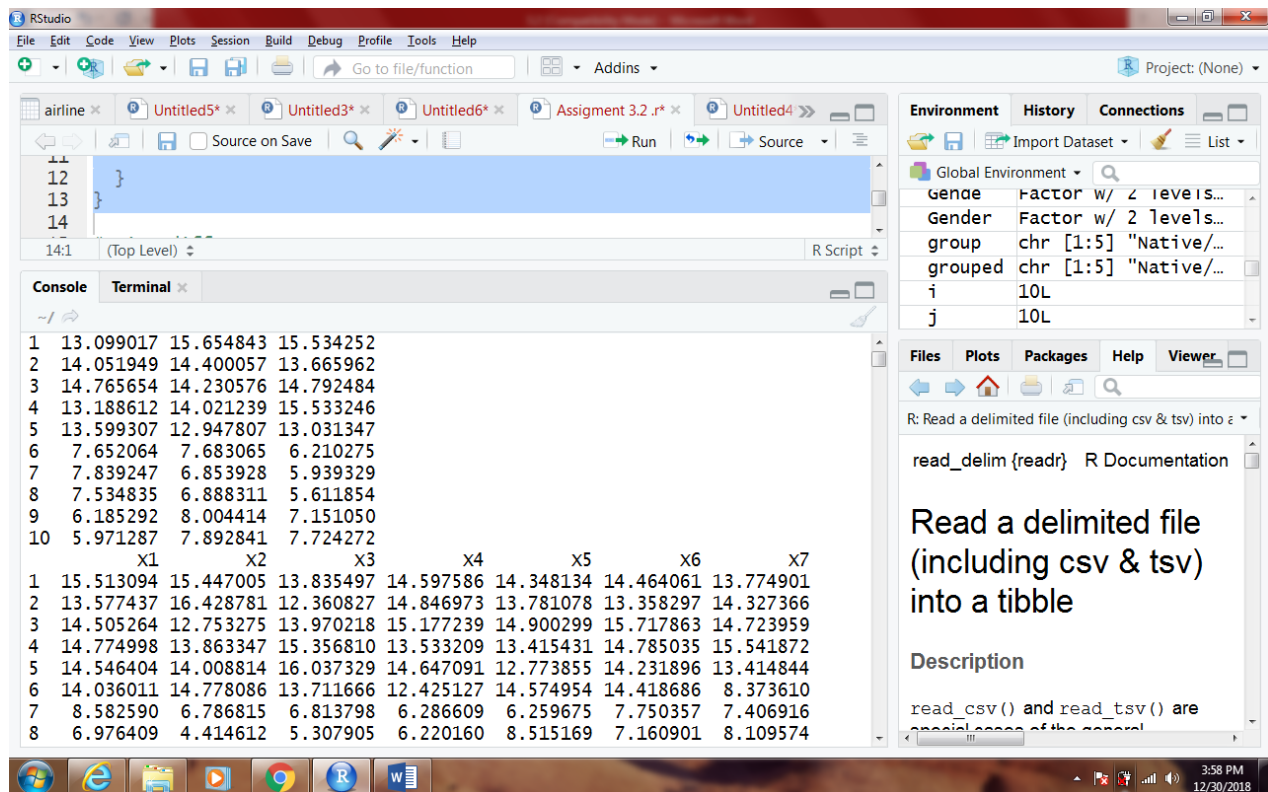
RStudio

File Edit Code View Plots Session Build Debug Profile Tools Help

Go to file/function Addins Project: (None)

airline Untitled5* Untitled3* Untitled6* Assigment 3.2 .r* Untitled4

Source on Save Run Source

12 }
13 }
14

14:1 (Top Level) R Script

Console Terminal

~/

1 13.099017 15.654843 15.534252
2 14.051949 14.400057 13.665962
3 14.765654 14.230576 14.792484
4 13.188612 14.021239 15.533246
5 13.599307 12.947807 13.031347
6 7.652064 7.683065 6.210275
7 7.839247 6.853928 5.939329
8 7.534835 6.888311 5.611854
9 6.185292 8.004414 7.151050
10 5.971287 7.892841 7.724272

| | x1 | x2 | x3 | x4 | x5 | x6 | x7 |
|---|---|---|---|---|---|---|---|
| 1 | 15.513094 | 15.447005 | 13.835497 | 14.597586 | 14.348134 | 14.464061 | 13.774901 |
| 2 | 13.577437 | 16.428781 | 12.360827 | 14.846973 | 13.781078 | 13.358297 | 14.327366 |
| 3 | 14.505264 | 12.753275 | 13.970218 | 15.177239 | 14.900299 | 15.717863 | 14.723959 |
| 4 | 14.774998 | 13.863347 | 15.356810 | 13.533209 | 13.415431 | 14.785035 | 15.541872 |
| 5 | 14.546404 | 14.008814 | 16.037329 | 14.647091 | 12.773855 | 14.231896 | 13.414844 |
| 6 | 14.036011 | 14.778086 | 13.711666 | 12.425127 | 14.574954 | 14.418686 | 8.373610 |
| 7 | 8.582590 | 6.786815 | 6.813798 | 6.286609 | 6.259675 | 7.750357 | 7.406916 |
| 8 | 6.976409 | 4.414612 | 5.307905 | 6.220160 | 8.515169 | 7.160901 | 8.109574 |

Environment History Connections

Import Dataset List

Global Environment

Gende Factor w/ 2 levels…
Gender Factor w/ 2 levels…
group chr [1:5] "Native/…
grouped chr [1:5] "Native/…
i 10L
j 10L

Files Plots Packages Help Viewer

R: Read a delimited file (including csv & tsv) into a

read_delim {readr} R Documentation

Read a delimited file (including csv & tsv) into a tibble

Description

read_csv() and read_tsv() are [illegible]

3:58 PM
12/30/2018